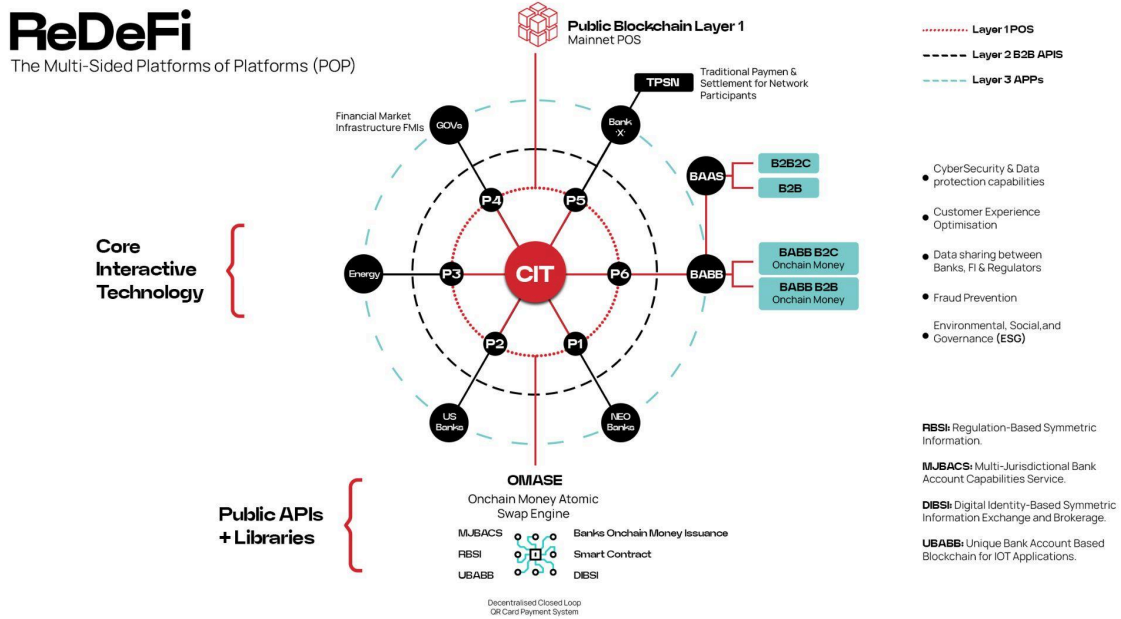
ReDeFi
The Multi-Sided Platforms of Platforms (POP)

Public Blockchain Layer 1
Mainnet POS

Layer 1 POS
Layer 2 B2B APIS
Layer 3 APPs

TPSN
Traditional Paymen & Settlement for Network Participants

Financial Market Infrastructure FMIs

GOVs
Bank X
BAAS
B2B2C
B2B
P4
P5
Core Interactive Technology
Energy
P3
CIT
P6
BABB
BABB B2C Onchain Money
BABB B2B Onchain Money
P2
P1
US Banks
NEO Banks

• CyberSecurity & Data protection capabilities
• Customer Experience Optimisation
• Data sharing between Banks, FI & Regulators
• Fraud Prevention
• Environmental, Social,and Governance (ESG)

RBSI: Regulation-Based Symmetric Information.

MJBACS: Multi-Jurisdictional Bank Account Capabilities Service.

DIBSI: Digital Identity-Based Symmetric Information Exchange and Brokerage.

UBABB: Unique Bank Account Based Blockchain for IOT Applications.

OMASE
Onchain Money Atomic Swap Engine

Public APIs + Libraries

MJBACS
RBSI
UBABB
Banks Onchain Money Issuance
Smart Contract
DIBSI

Decentralised Closed Loop QR Card Payment System